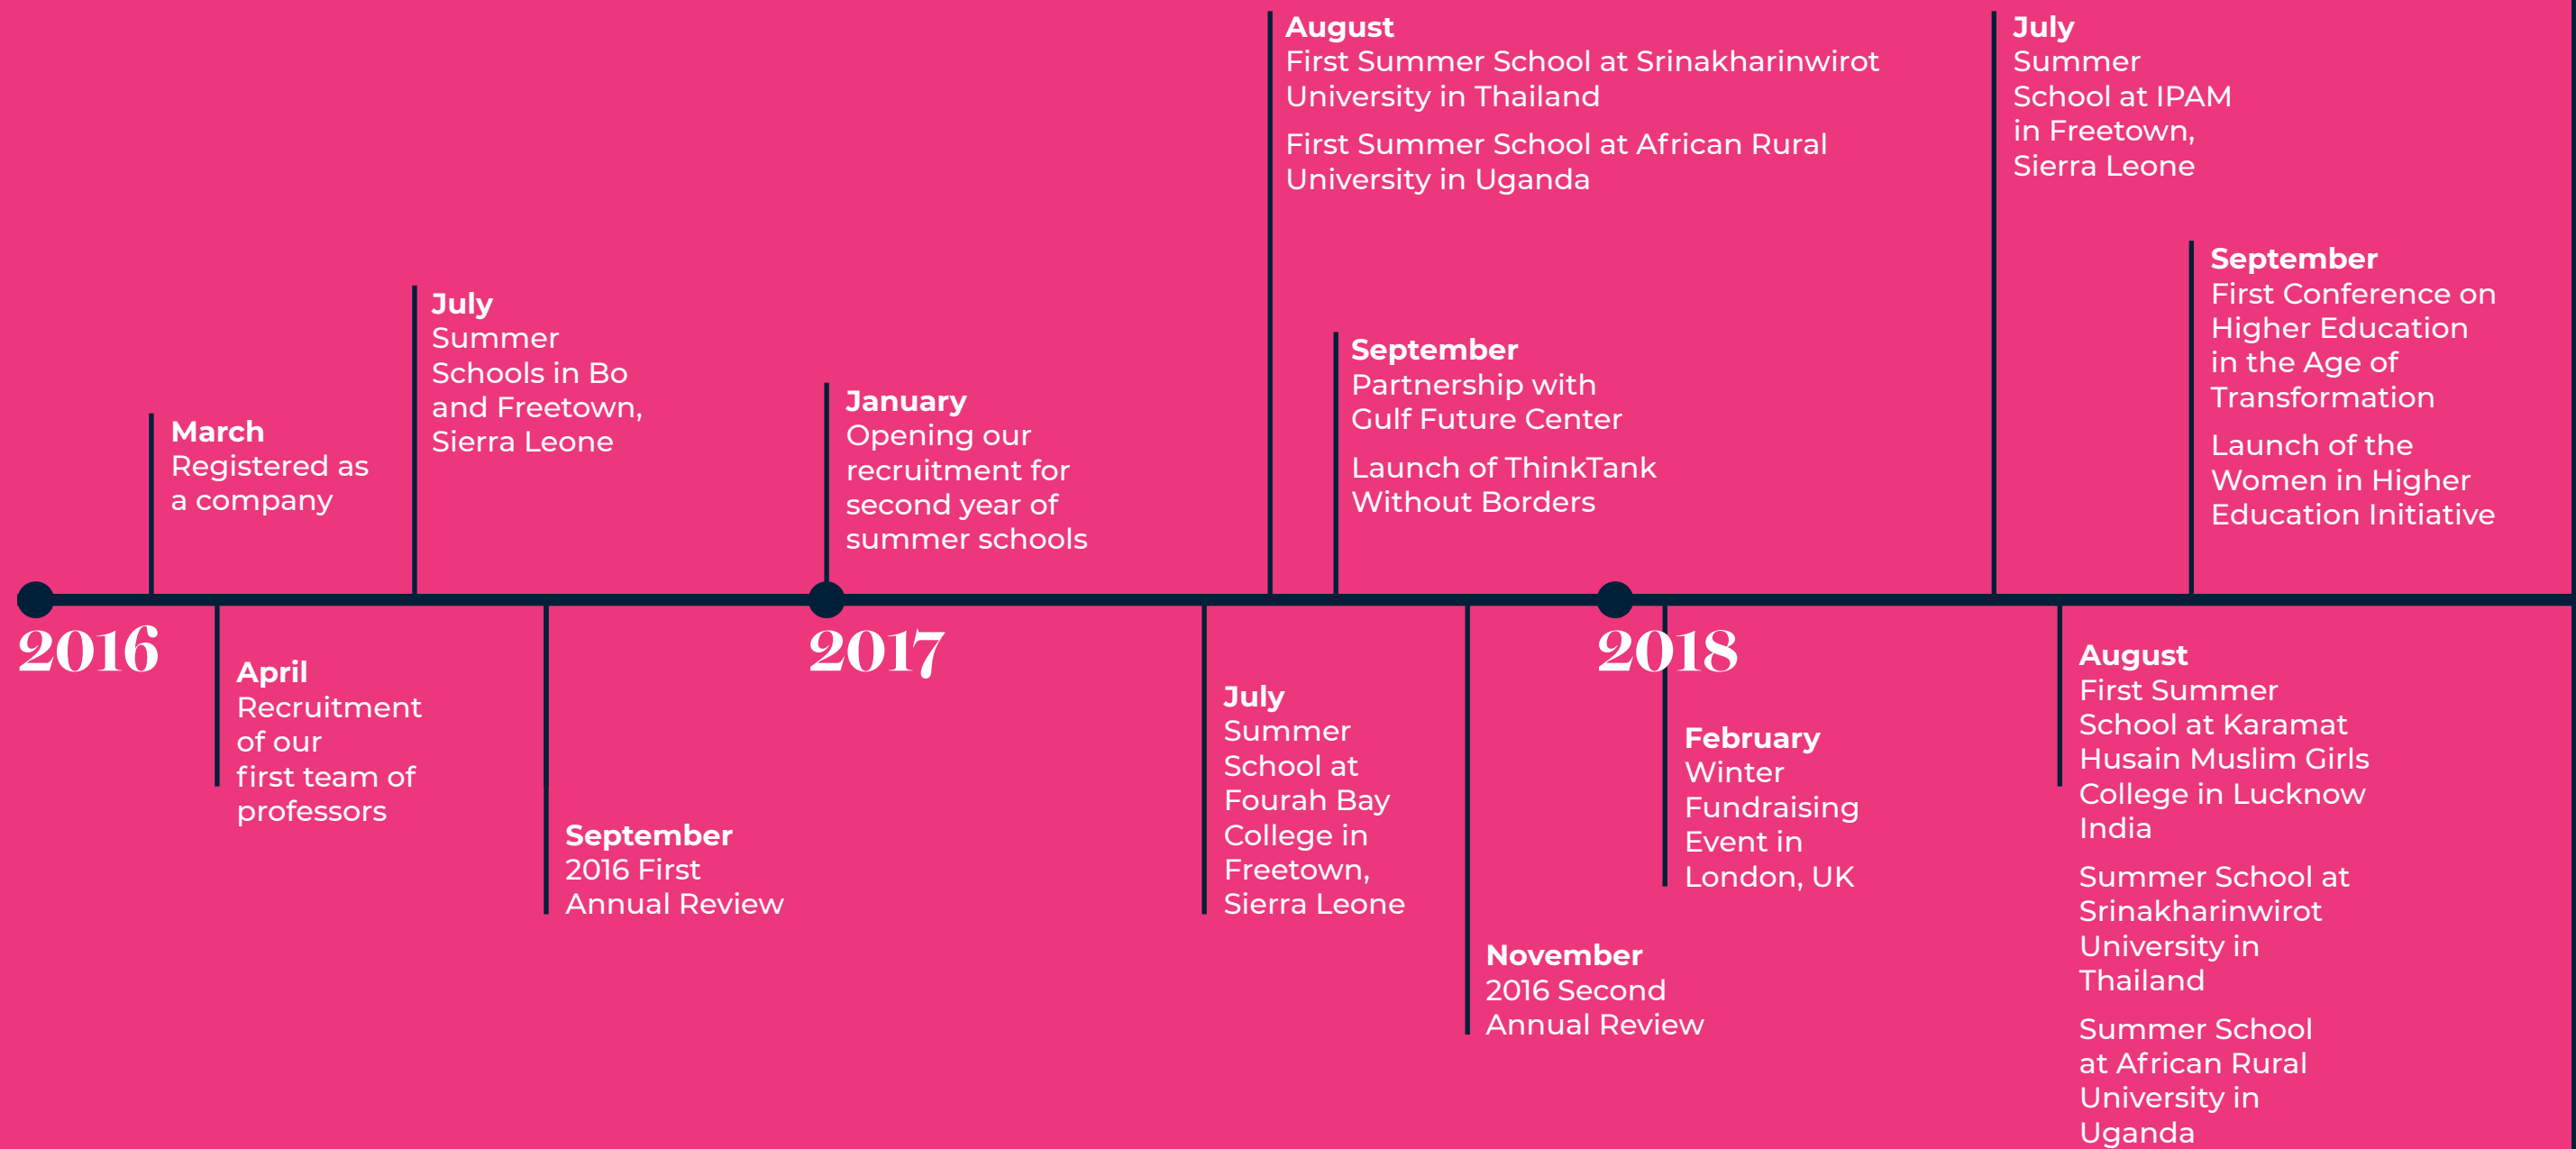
2016

March
Registered as a company

April
Recruitment of our first team of professors

July
Summer Schools in Bo and Freetown, Sierra Leone

September
2016 First Annual Review

2017

January
Opening our recruitment for second year of summer schools

July
Summer School at Fourah Bay College in Freetown, Sierra Leone

August
First Summer School at Srinakharinwirot University in Thailand

First Summer School at African Rural University in Uganda

September
Partnership with Gulf Future Center

Launch of ThinkTank Without Borders

November
2016 Second Annual Review

2018

February
Winter Fundraising Event in London, UK

July
Summer School at IPAM in Freetown, Sierra Leone

August
First Summer School at Karamat Husain Muslim Girls College in Lucknow India

Summer School at Srinakharinwirot University in Thailand

Summer School at African Rural University in Uganda

September
First Conference on Higher Education in the Age of Transformation

Launch of the Women in Higher Education Initiative